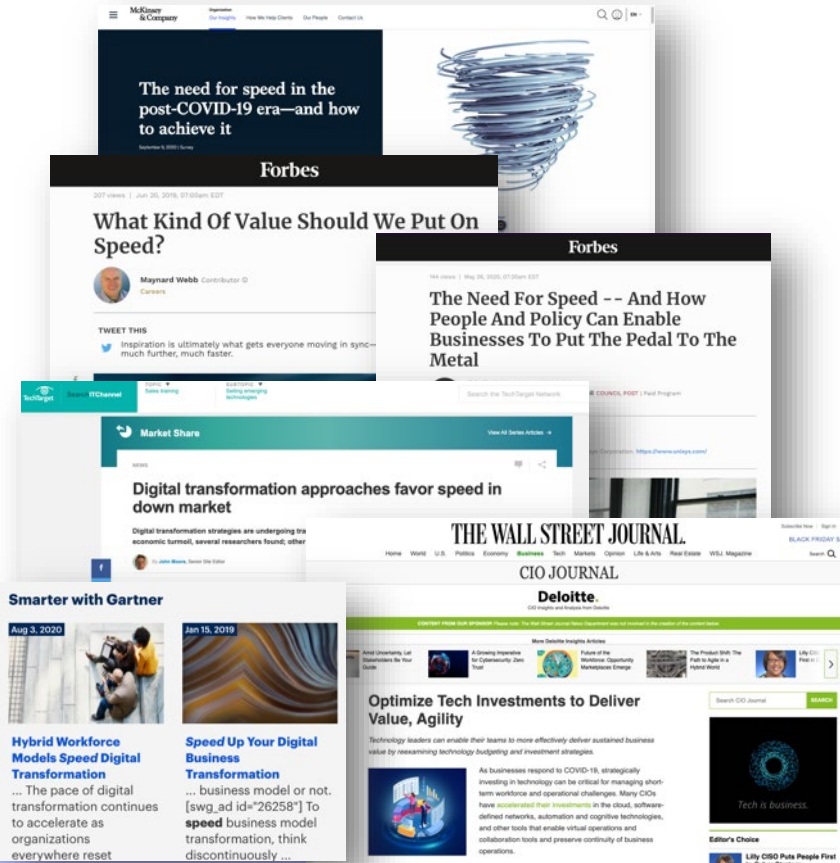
McKinsey & Company Organization Our Insights How We Help Clients Our People Contact Us EN

The need for speed in the post-COVID-19 era—and how to achieve it

September 9, 2020 | Survey

Forbes

207 views | Jun 26, 2019, 07:00am EDT

What Kind Of Value Should We Put On Speed?

Maynard Webb Contributor
Careers

TWEET THIS
Inspiration is ultimately what gets everyone moving in sync—much further, much faster.

Forbes

144 views | May 26, 2020, 07:20am EDT

The Need For Speed -- And How People And Policy Can Enable Businesses To Put The Pedal To The Metal

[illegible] COUNCIL POST | Paid Program

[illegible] Corporation. https://www.unisys.com/

TechTarget Search ITChannel TOPIC Sales training SUBTOPIC Selling emerging technologies Search the TechTarget Network

Market Share View All Series Articles

NEWS

Digital transformation approaches favor speed in down market

Digital transformation strategies are undergoing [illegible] economic turmoil, several researchers found; other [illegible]

By John Moore, Senior Site Editor

THE WALL STREET JOURNAL.
Subscribe Now | Sign In
BLACK FRIDAY S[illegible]
Home World U.S. Politics Economy Business Tech Markets Opinion Life & Arts Real Estate WSJ. Magazine Search

CIO JOURNAL

Deloitte.
CIO Insights and Analysis from Deloitte

CONTENT FROM OUR SPONSOR Please note: The Wall Street Journal News Department was not involved in the creation of the content below.

More Deloitte Insights Articles

Amid Uncertainty, Let Stakeholders Be Your Guide
A Growing Imperative for Cybersecurity: Zero Trust
Future of the Workforce: Opportunity Marketplaces Emerge
The Product Shift: The Path to Agile in a Hybrid World
Lilly CI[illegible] First in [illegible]

Optimize Tech Investments to Deliver Value, Agility

Technology leaders can enable their teams to more effectively deliver sustained business value by reexamining technology budgeting and investment strategies.

As businesses respond to COVID-19, strategically investing in technology can be critical for managing short-term workforce and operational challenges. Many CIOs have accelerated their investments in the cloud, software-defined networks, automation and cognitive technologies, and other tools that enable virtual operations and collaboration tools and preserve continuity of business operations.

Search CIO Journal SEARCH

Tech is business.

Editor's Choice

Lilly CISO Puts People First

Smarter with Gartner

Aug 3, 2020

Hybrid Workforce Models Speed Digital Transformation
... The pace of digital transformation continues to accelerate as organizations everywhere reset

Jan 15, 2019

Speed Up Your Digital Business Transformation
... business model or not. [swg_ad id="26258"] To speed business model transformation, think discontinuously ...